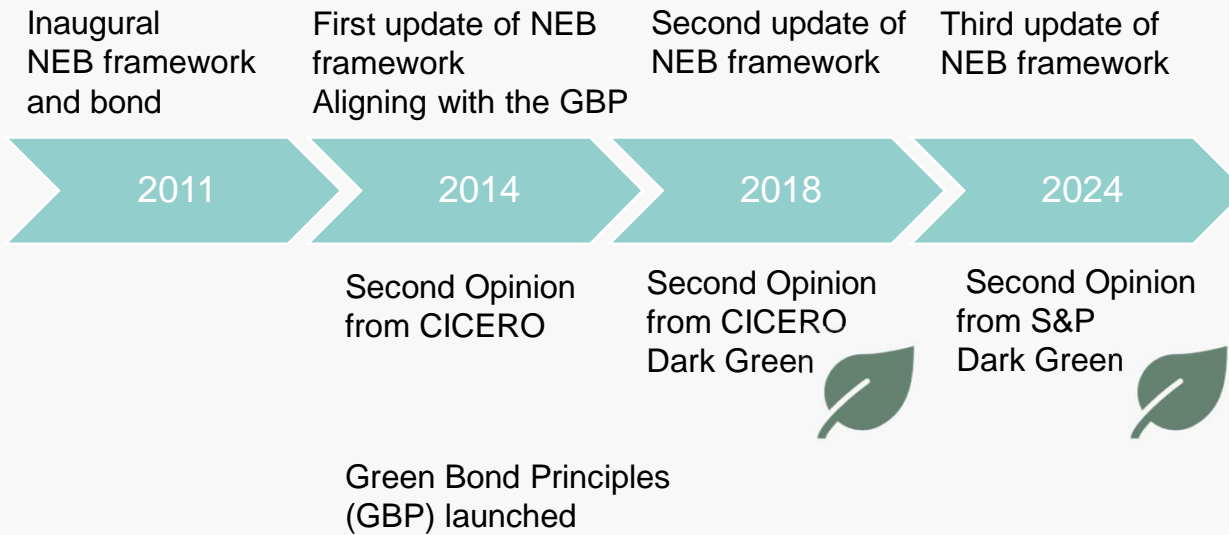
Inaugural NEB framework and bond

First update of NEB framework
Aligning with the GBP

Second update of NEB framework

Third update of NEB framework

2011

2014

2018

2024

Second Opinion from CICERO

Second Opinion from CICERO
Dark Green

Second Opinion from S&P
Dark Green

Green Bond Principles (GBP) launched